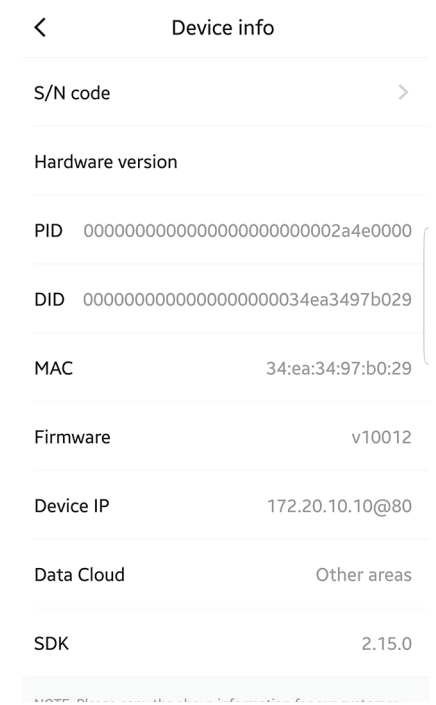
<

Device info

S/N code >

Hardware version

PID 000000000000000000000002a4e0000

DID 00000000000000000034ea3497b029

MAC 34:ea:34:97:b0:29

Firmware v10012

Device IP 172.20.10.10@80

Data Cloud Other areas

SDK 2.15.0

NOTE: Please copy the above information for our customer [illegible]